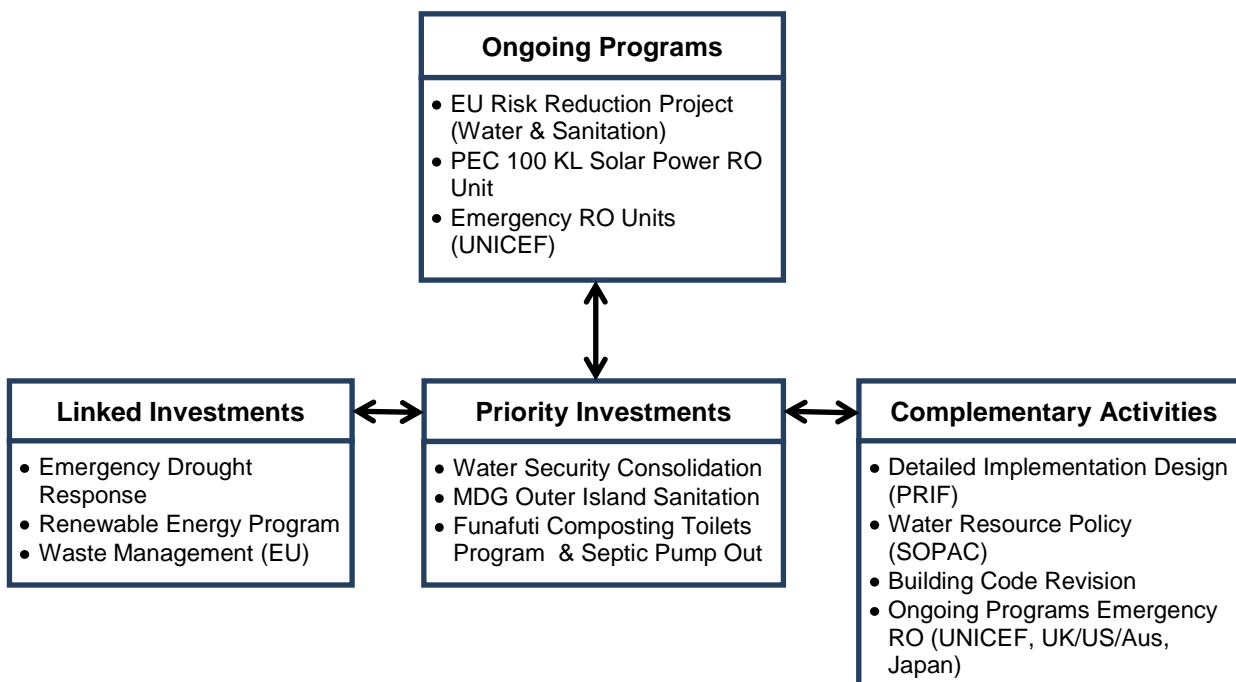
Ongoing Programs

- EU Risk Reduction Project (Water & Sanitation)
- PEC 100 KL Solar Power RO Unit
- Emergency RO Units (UNICEF)

Linked Investments

- Emergency Drought Response
- Renewable Energy Program
- Waste Management (EU)

Priority Investments

- Water Security Consolidation
- MDG Outer Island Sanitation
- Funafuti Composting Toilets Program & Septic Pump Out

Complementary Activities

- Detailed Implementation Design (PRIF)
- Water Resource Policy (SOPAC)
- Building Code Revision
- Ongoing Programs Emergency RO (UNICEF, UK/US/Aus, Japan)